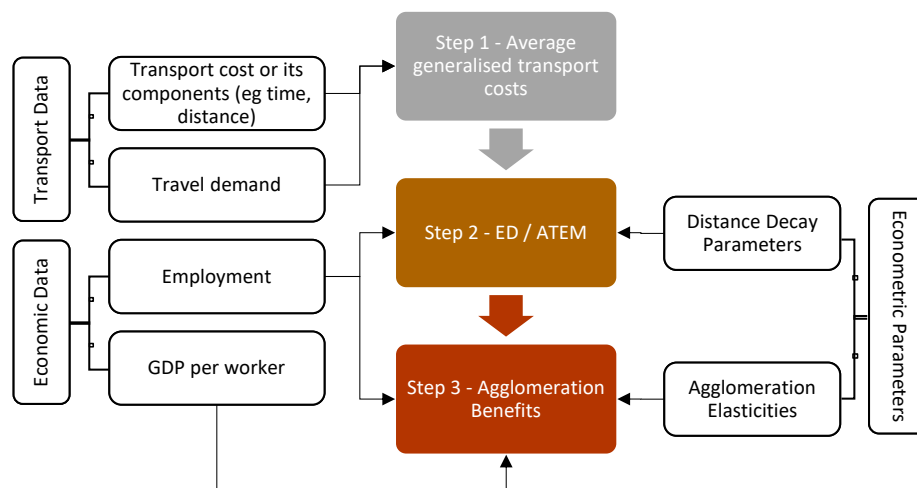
Transport Data

Transport cost or its components (eg time, distance)

Travel demand

Economic Data

Employment

GDP per worker

Step 1 - Average generalised transport costs

Step 2 - ED / ATEM

Step 3 - Agglomeration Benefits

Distance Decay Parameters

Agglomeration Elasticities

Econometric Parameters